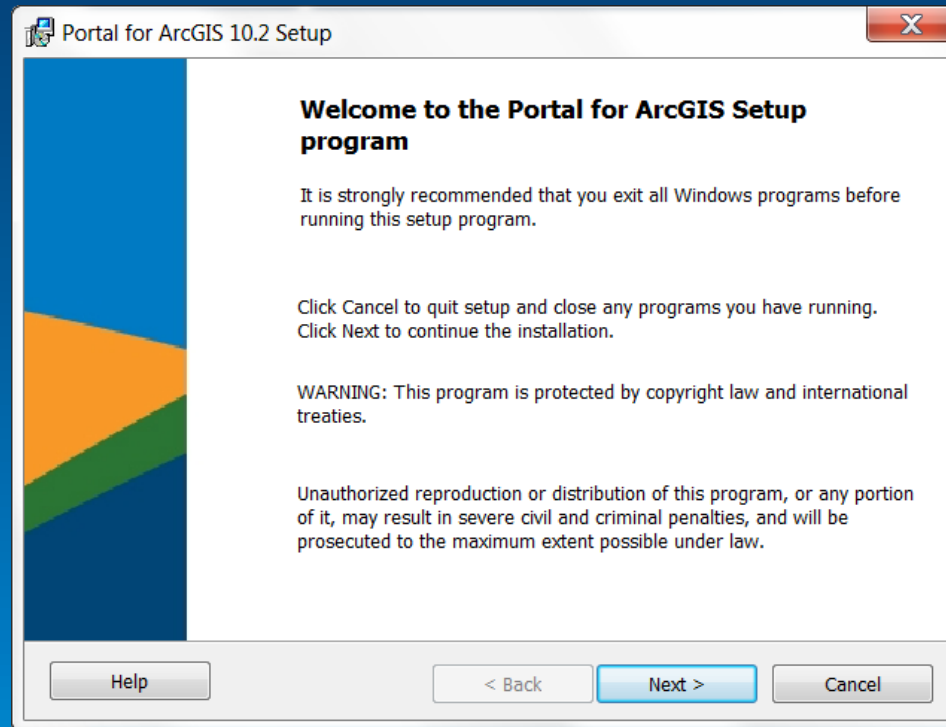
Portal for ArcGIS 10.2 Setup

X

Welcome to the Portal for ArcGIS Setup program

It is strongly recommended that you exit all Windows programs before running this setup program.

Click Cancel to quit setup and close any programs you have running. Click Next to continue the installation.

WARNING: This program is protected by copyright law and international treaties.

Unauthorized reproduction or distribution of this program, or any portion of it, may result in severe civil and criminal penalties, and will be prosecuted to the maximum extent possible under law.

Help

< Back

Next >

Cancel